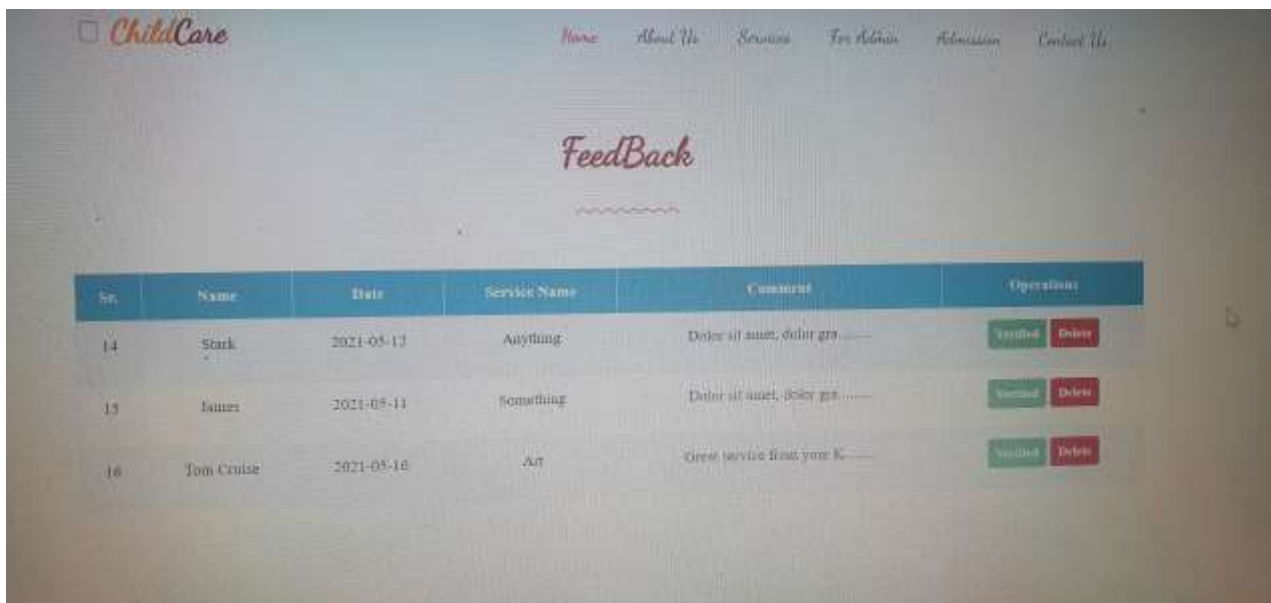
ChildCare

Home About Us Services For Admin Admission Contact Us

FeedBack

| Sr. | Name | Date | Service Name | Comment | Operations |
|---|---|---|---|---|---|
| 14 | Stark | 2021-05-12 | Anything | Dolor sit amet, dolor gra...... | Verified Delete |
| 15 | James | 2021-05-11 | Something | Dolor sit amet, dolor gra...... | Verified Delete |
| 16 | Tom Cruise | 2021-05-10 | Art | Great service from your K...... | Verified Delete |